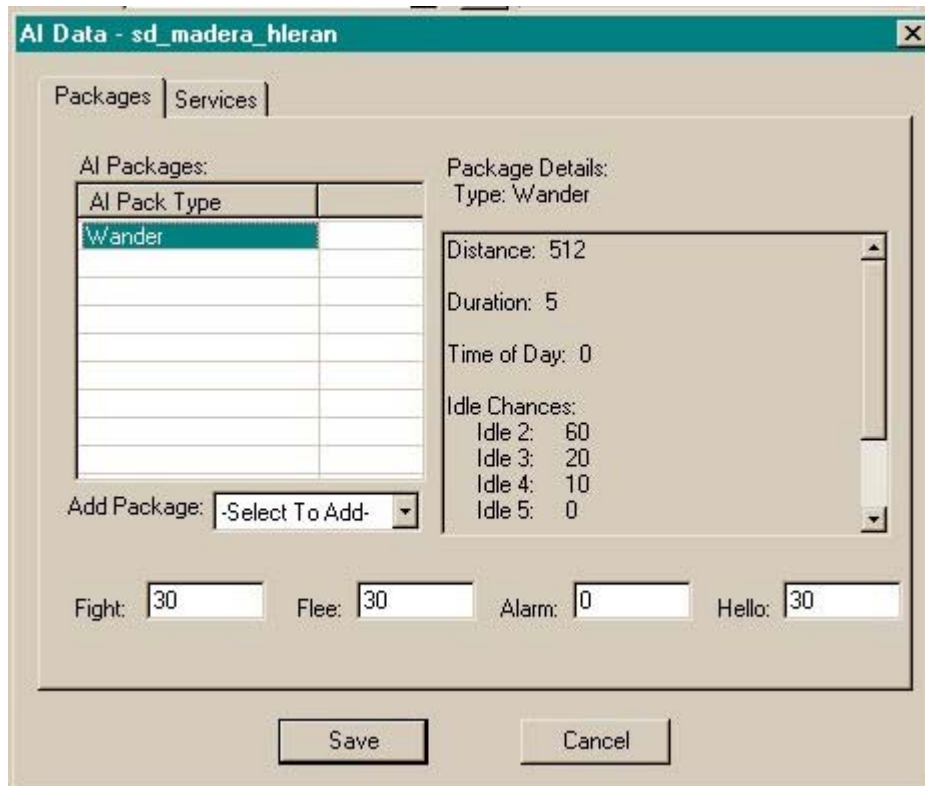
AI Data - sd_madera_hleran

Packages | Services

AI Packages:

| AI Pack Type | |
|---|---|
| Wander | |

Add Package: -Select To Add-

Package Details:
Type: Wander

Distance: 512

Duration: 5

Time of Day: 0

Idle Chances:
Idle 2: 60
Idle 3: 20
Idle 4: 10
Idle 5: 0

Fight: 30 Flee: 30 Alarm: 0 Hello: 30

Save Cancel